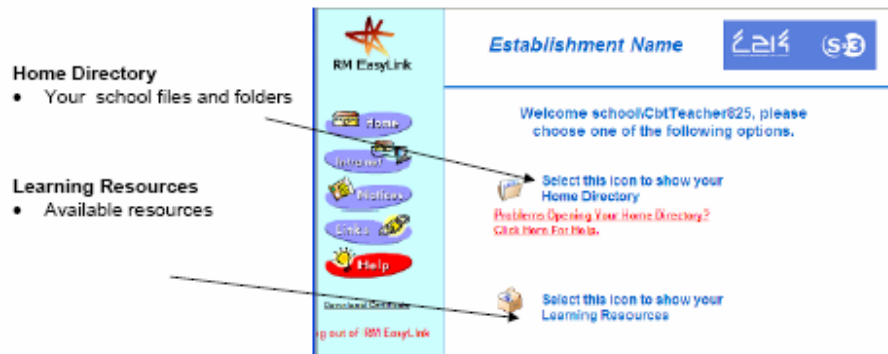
Home Directory
• Your school files and folders

Learning Resources
• Available resources

RM EasyLink

Establishment Name

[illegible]

home

Internet

Notices

Links

Help

Download Certificate

g out of RM EasyLink

Welcome school\CbtTeacher825, please choose one of the following options.

Select this icon to show your Home Directory

Problems Opening Your Home Directory? Click Here For Help.

Select this icon to show your Learning Resources